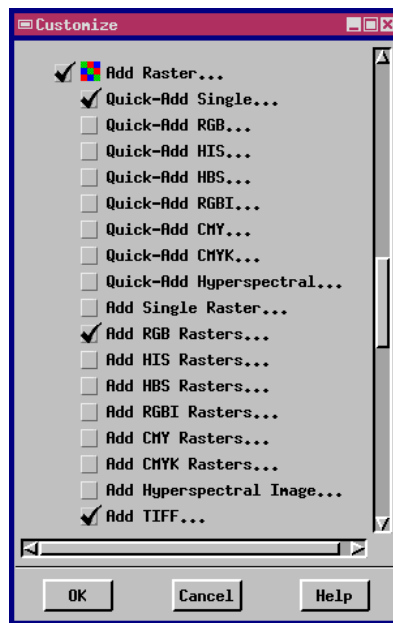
Customize

Add Raster...
Quick-Add Single...
Quick-Add RGB...
Quick-Add HIS...
Quick-Add HBS...
Quick-Add RGBI...
Quick-Add CMY...
Quick-Add CMYK...
Quick-Add Hyperspectral...
Add Single Raster...
Add RGB Rasters...
Add HIS Rasters...
Add HBS Rasters...
Add RGBI Rasters...
Add CMY Rasters...
Add CMYK Rasters...
Add Hyperspectral Image...
Add TIFF...

OK
Cancel
Help